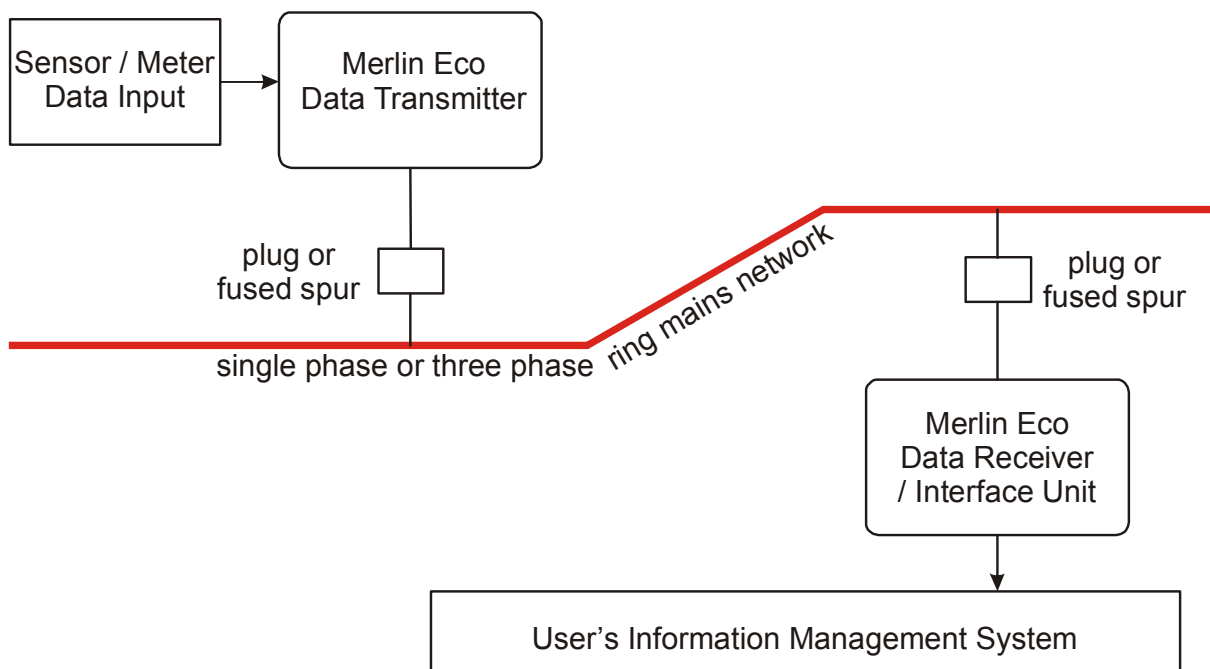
Sensor / Meter Data Input

Merlin Eco Data Transmitter

plug or fused spur

single phase or three phase

ring mains network

plug or fused spur

Merlin Eco Data Receiver / Interface Unit

User’s Information Management System